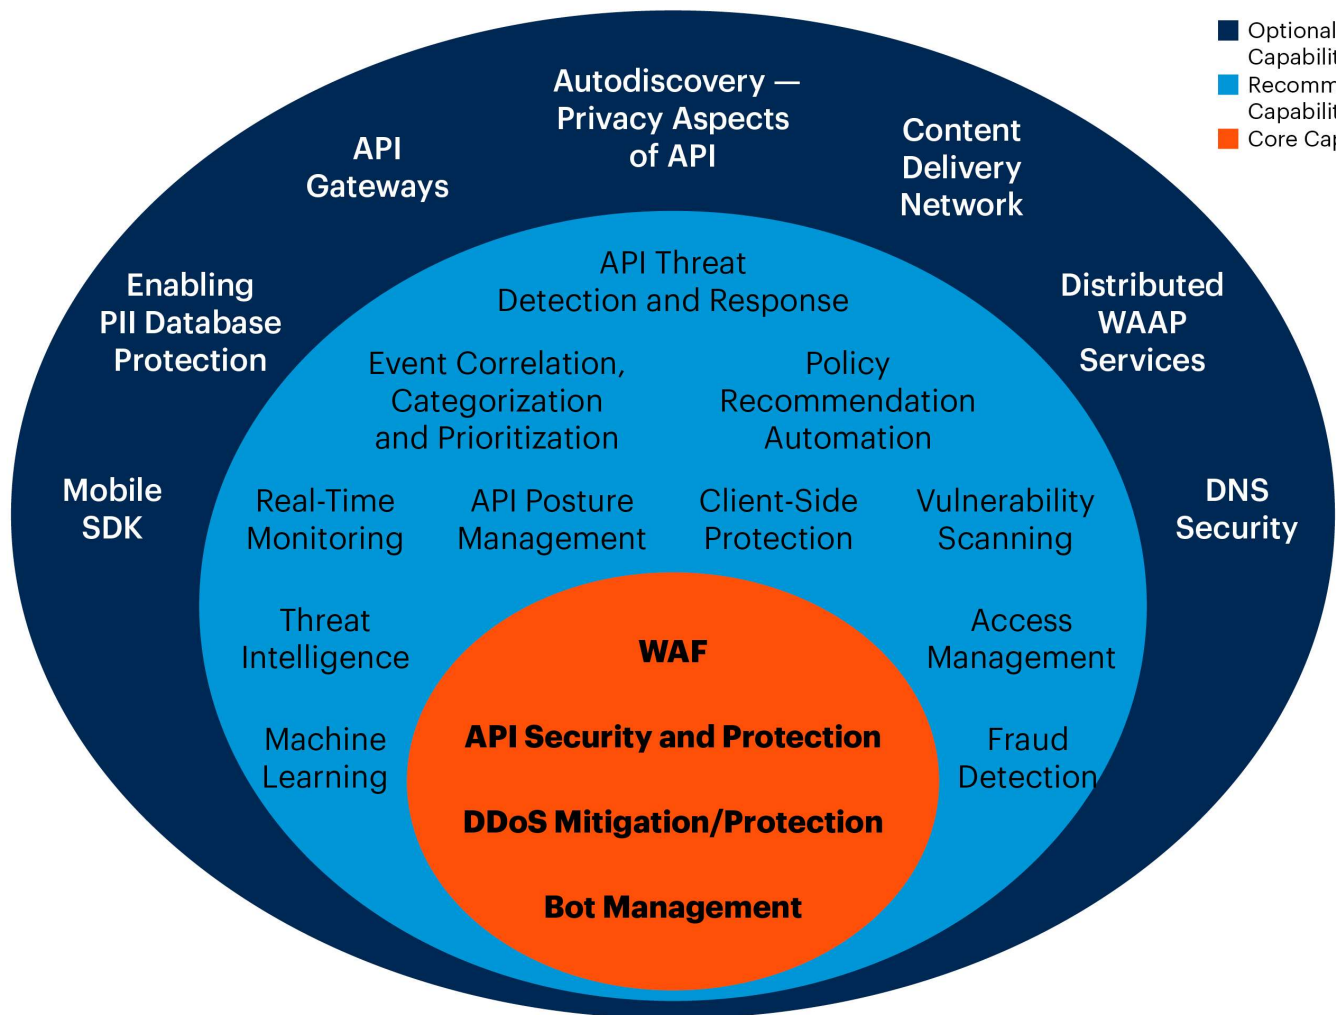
Optional Capabilit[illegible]
Recomm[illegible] Capabilit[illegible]
Core Cap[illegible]

Autodiscovery — Privacy Aspects of API

API Gateways

Content Delivery Network

Enabling PII Database Protection

Distributed WAAP Services

Mobile SDK

DNS Security

API Threat Detection and Response

Event Correlation, Categorization and Prioritization

Policy Recommendation Automation

Real-Time Monitoring

API Posture Management

Client-Side Protection

Vulnerability Scanning

Threat Intelligence

Access Management

Machine Learning

Fraud Detection

WAF

API Security and Protection

DDoS Mitigation/Protection

Bot Management